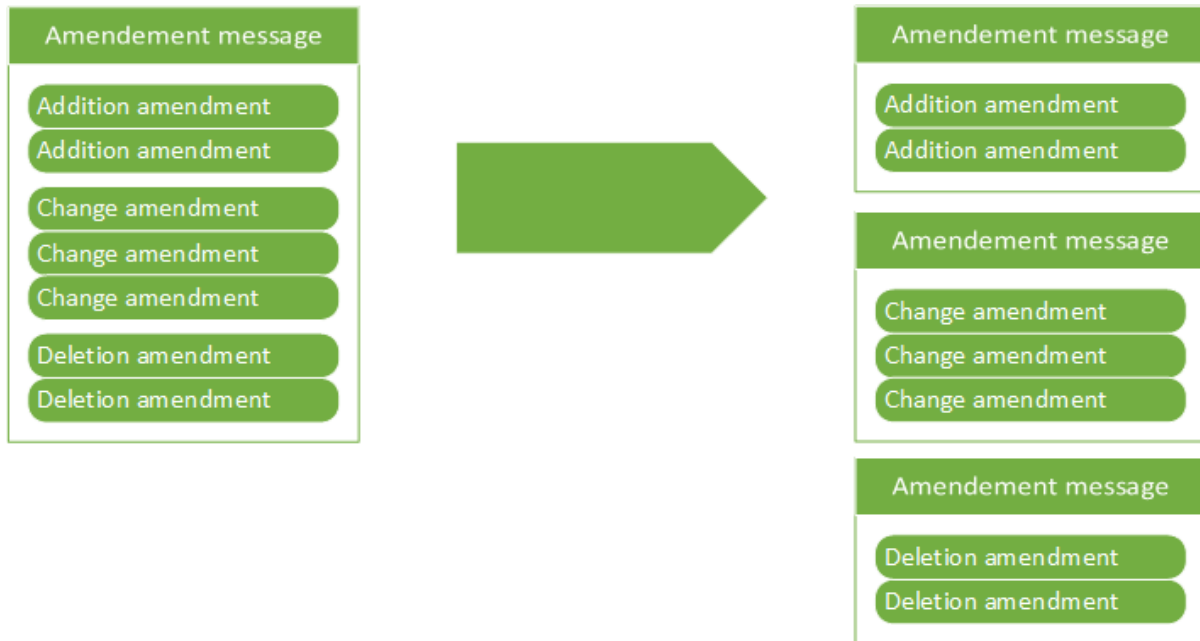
Amendement message
Addition amendment
Addition amendment
Change amendment
Change amendment
Change amendment
Deletion amendment
Deletion amendment

Amendement message
Addition amendment
Addition amendment

Amendement message
Change amendment
Change amendment
Change amendment

Amendement message
Deletion amendment
Deletion amendment